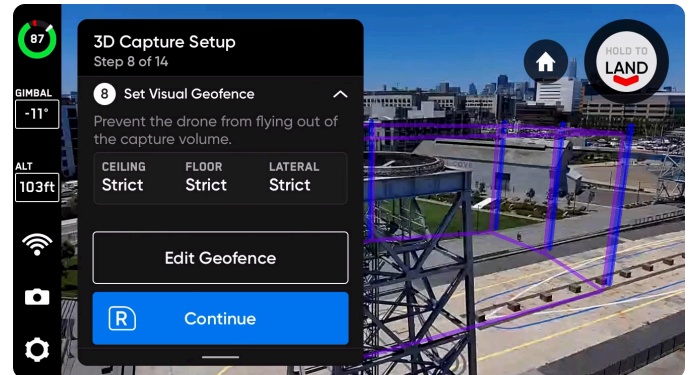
87

GIMBAL
-11°

ALT
103ft

3D Capture Setup
Step 8 of 14

8 Set Visual Geofence

Prevent the drone from flying out of the capture volume.

| CEILING | FLOOR | LATERAL |
|---|---|---|
| Strict | Strict | Strict |

Edit Geofence

R Continue

HOLD TO
LAND